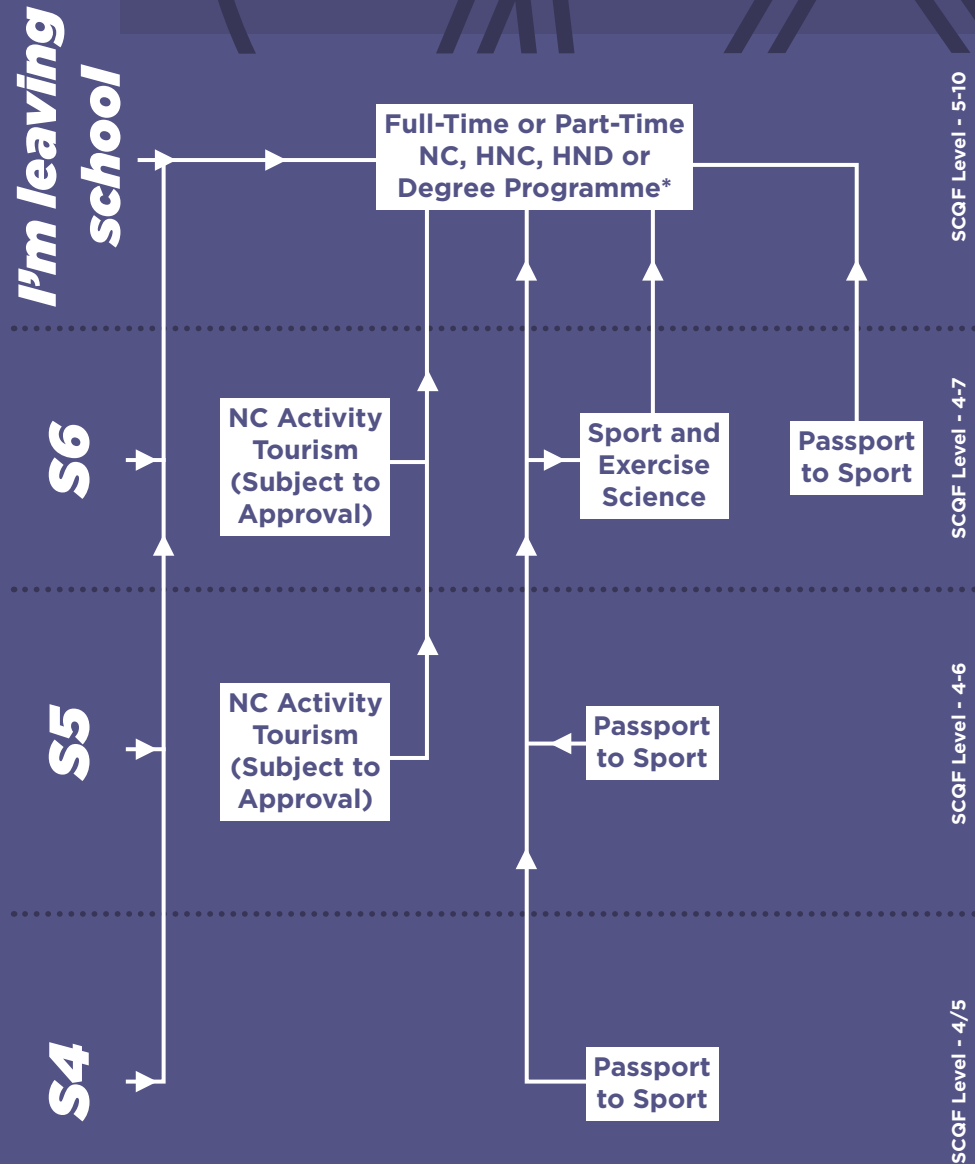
I'm leaving school

Full-Time or Part-Time NC, HNC, HND or Degree Programme*

SCQF Level - 5-10

S6

NC Activity Tourism (Subject to Approval)

Sport and Exercise Science

Passport to Sport

SCQF Level - 4-7

S5

NC Activity Tourism (Subject to Approval)

Passport to Sport

SCQF Level - 4-6

S4

Passport to Sport

SCQF Level - 4/5